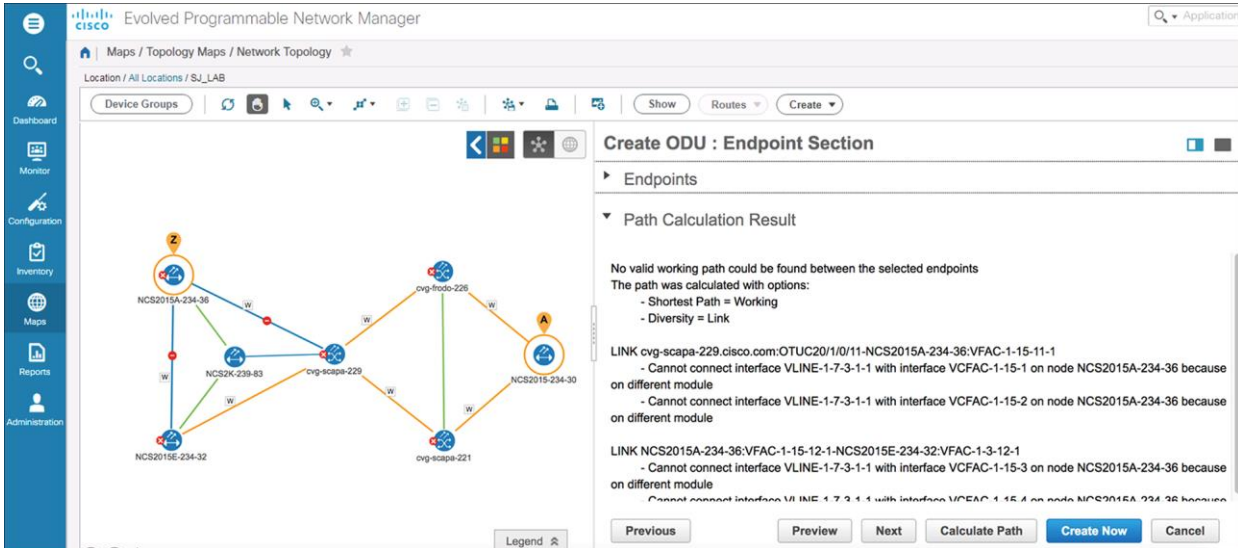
cisco Evolved Programmable Network Manager

Application

Dashboard
Monitor
Configuration
Inventory
Maps
Reports
Administration

Maps / Topology Maps / Network Topology

Location / All Locations / SJ_LAB

Device Groups

Show Routes Create

Z
A
NCS2015A-234-36
cvg-frodo-226
NCS2K-239-83
cvg-scapa-229
NCS2015-234-30
NCS2015E-234-32
cvg-scapa-221
W
W
W
W
W
W
W

Legend

Create ODU : Endpoint Section

Endpoints

Path Calculation Result

No valid working path could be found between the selected endpoints
The path was calculated with options:
- Shortest Path = Working
- Diversity = Link

LINK cvg-scapa-229.cisco.com:OTUC20/1/0/11-NCS2015A-234-36:VFAC-1-15-11-1
- Cannot connect interface VLINE-1-7-3-1-1 with interface VCFAC-1-15-1 on node NCS2015A-234-36 because on different module
- Cannot connect interface VLINE-1-7-3-1-1 with interface VCFAC-1-15-2 on node NCS2015A-234-36 because on different module

LINK NCS2015A-234-36:VFAC-1-15-12-1-NCS2015E-234-32:VFAC-1-3-12-1
- Cannot connect interface VLINE-1-7-3-1-1 with interface VCFAC-1-15-3 on node NCS2015A-234-36 because on different module
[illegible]

Previous Preview Next Calculate Path Create Now Cancel